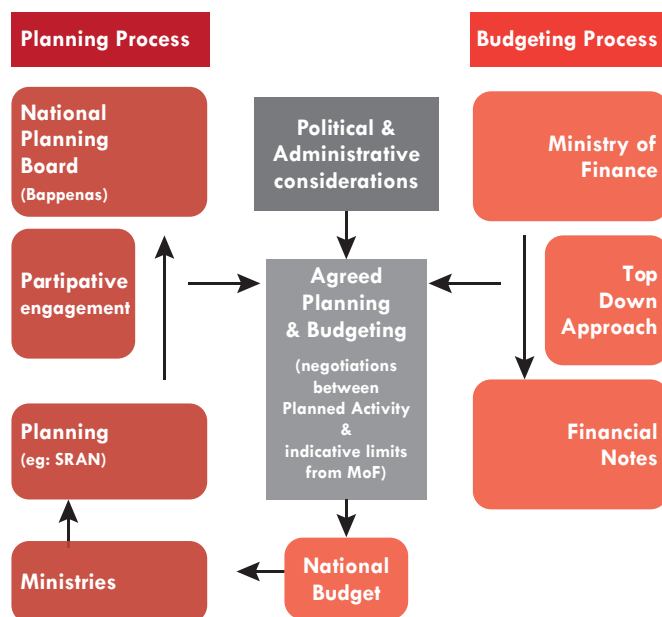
Planning Process

Budgeting Process

National Planning Board
(Bappenas)

Partipative engagement

Planning
(eg: SRAN)

Ministries

Political & Administrative considerations

Agreed Planning & Budgeting

(negotiations between Planned Activity & indicative limits from MoF)

National Budget

Ministry of Finance

Top Down Approach

Financial Notes